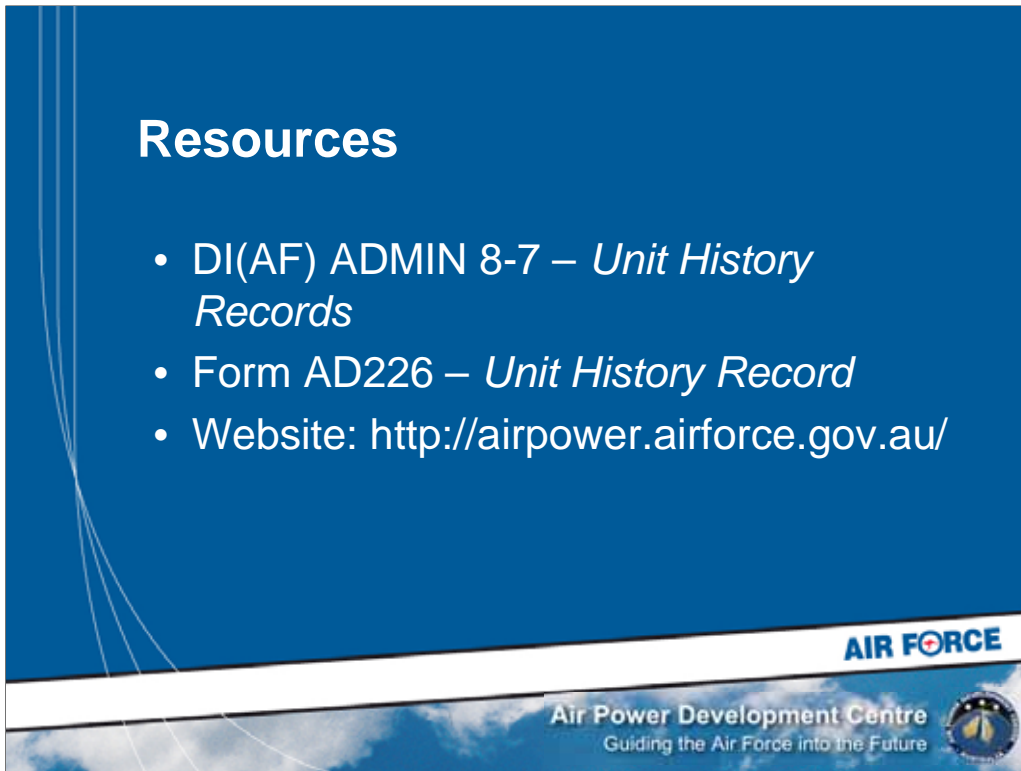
Resources

- DI(AF) ADMIN 8-7 – *Unit History Records*
- Form AD226 – *Unit History Record*
- Website: http://airpower.airforce.gov.au/

AIR FORCE

Air Power Development Centre
Guiding the Air Force into the Future